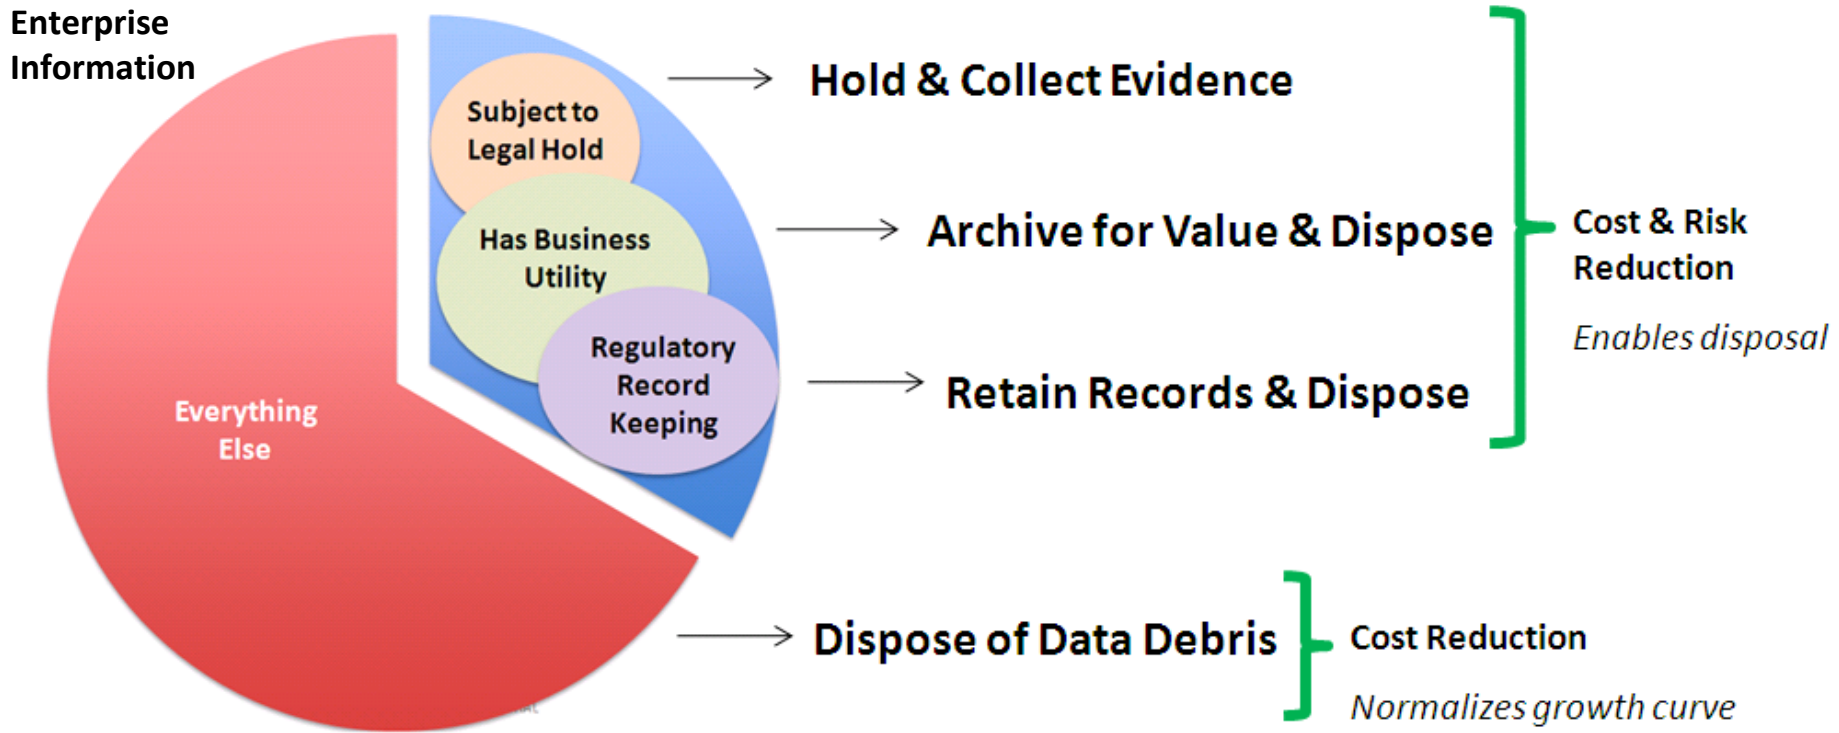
Enterprise Information

Subject to Legal Hold

Has Business Utility

Regulatory Record Keeping

Everything Else

Hold & Collect Evidence

Archive for Value & Dispose

Retain Records & Dispose

Cost & Risk Reduction

Enables disposal

Dispose of Data Debris

Cost Reduction

Normalizes growth curve